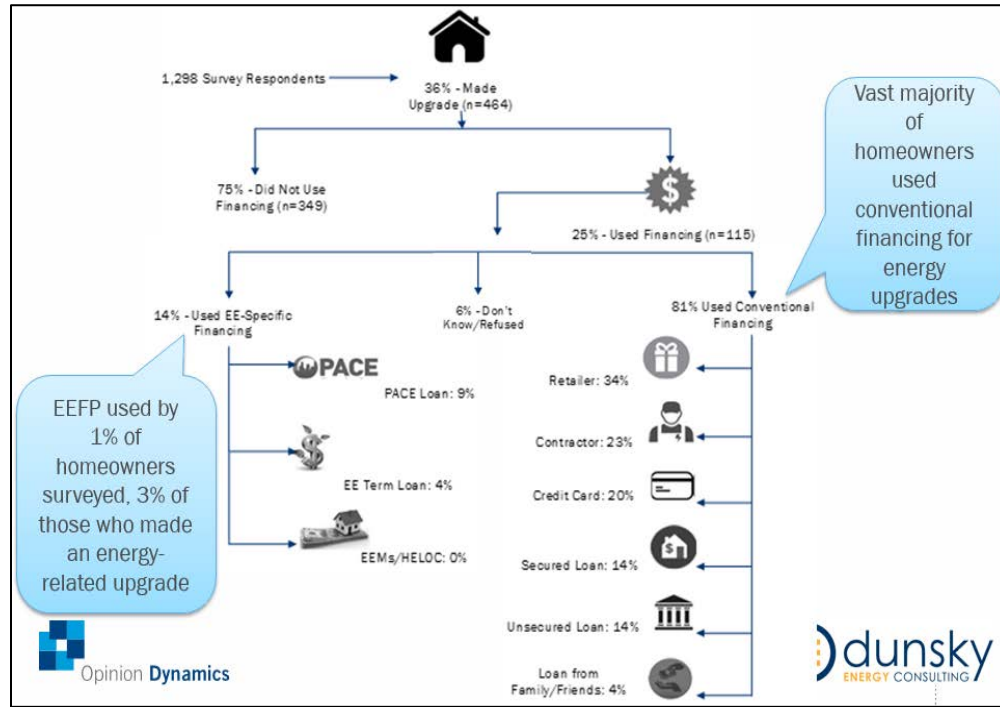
1,298 Survey Respondents

36% - Made Upgrade (n=464)

Vast majority of homeowners used conventional financing for energy upgrades

75% - Did Not Use Financing (n=349)

25% - Used Financing (n=115)

14% - Used EE-Specific Financing

6% - Don't Know/Refused

81% Used Conventional Financing

PACE

PACE Loan: 9%

EE Term Loan: 4%

EEMs/HELOC: 0%

Retailer: 34%

Contractor: 23%

Credit Card: 20%

Secured Loan: 14%

Unsecured Loan: 14%

Loan from Family/Friends: 4%

EEFP used by 1% of homeowners surveyed, 3% of those who made an energy-related upgrade

Opinion Dynamics

dunsky ENERGY CONSULTING